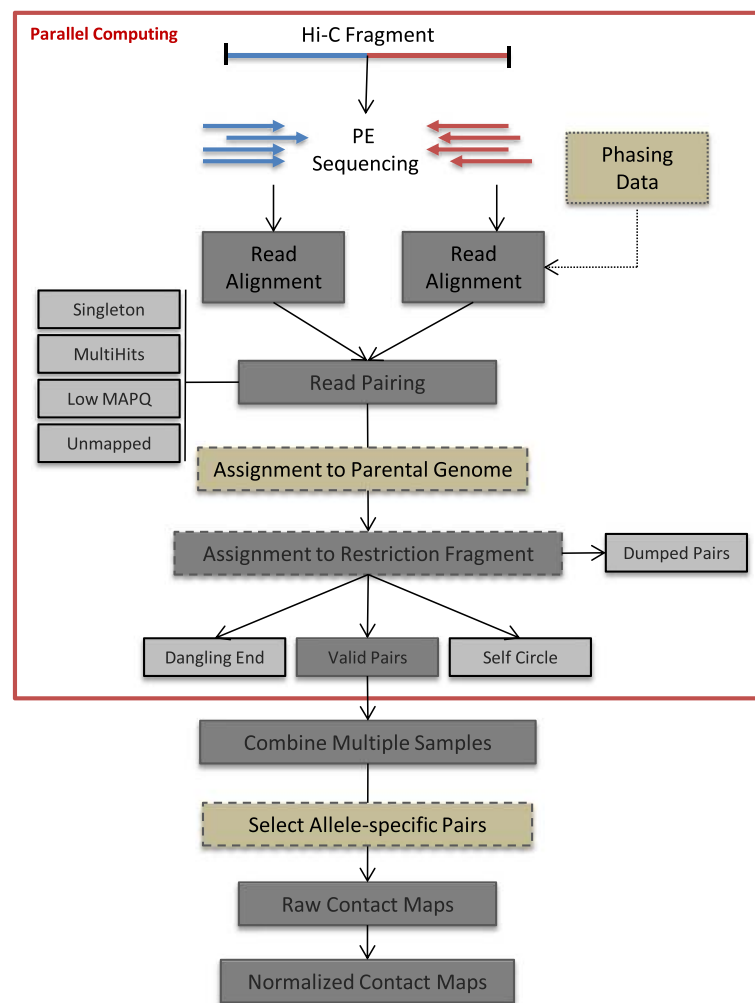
Parallel Computing

Hi-C Fragment

PE Sequencing

Phasing Data

Read Alignment

Read Alignment

Singleton

MultiHits

Low MAPQ

Unmapped

Read Pairing

Assignment to Parental Genome

Assignment to Restriction Fragment

Dumped Pairs

Dangling End

Valid Pairs

Self Circle

Combine Multiple Samples

Select Allele-specific Pairs

Raw Contact Maps

Normalized Contact Maps